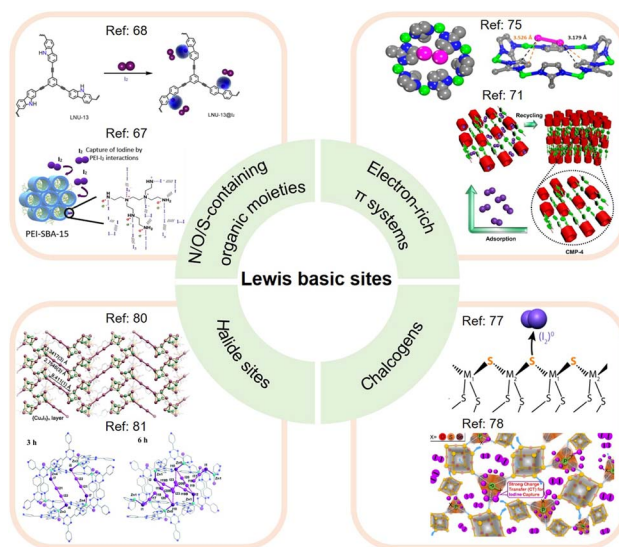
Ref: 68

$I_2$

LNU-13

LNU-13@$I_2$

Ref: 67

$I_2$ Capture of Iodine by PEI-$I_2$ interactions

$I_2$

$I_2$

PEI-SBA-15

Ref: 75

3.526 Å

3.179 Å

Ref: 71

Recycling

Adsorption

CMP-4

N/O/S-containing organic moieties

Electron-rich π systems

Lewis basic sites

Halide sites

Chalcogens

Ref: 80

$(Cu_4I_4)_n$ layer

Ref: 81

3 h

6 h

Ref: 77

$(I_2)^0$

S

M

S

Ref: 78

Strong Charge Transfer (CT) for Iodine Capture